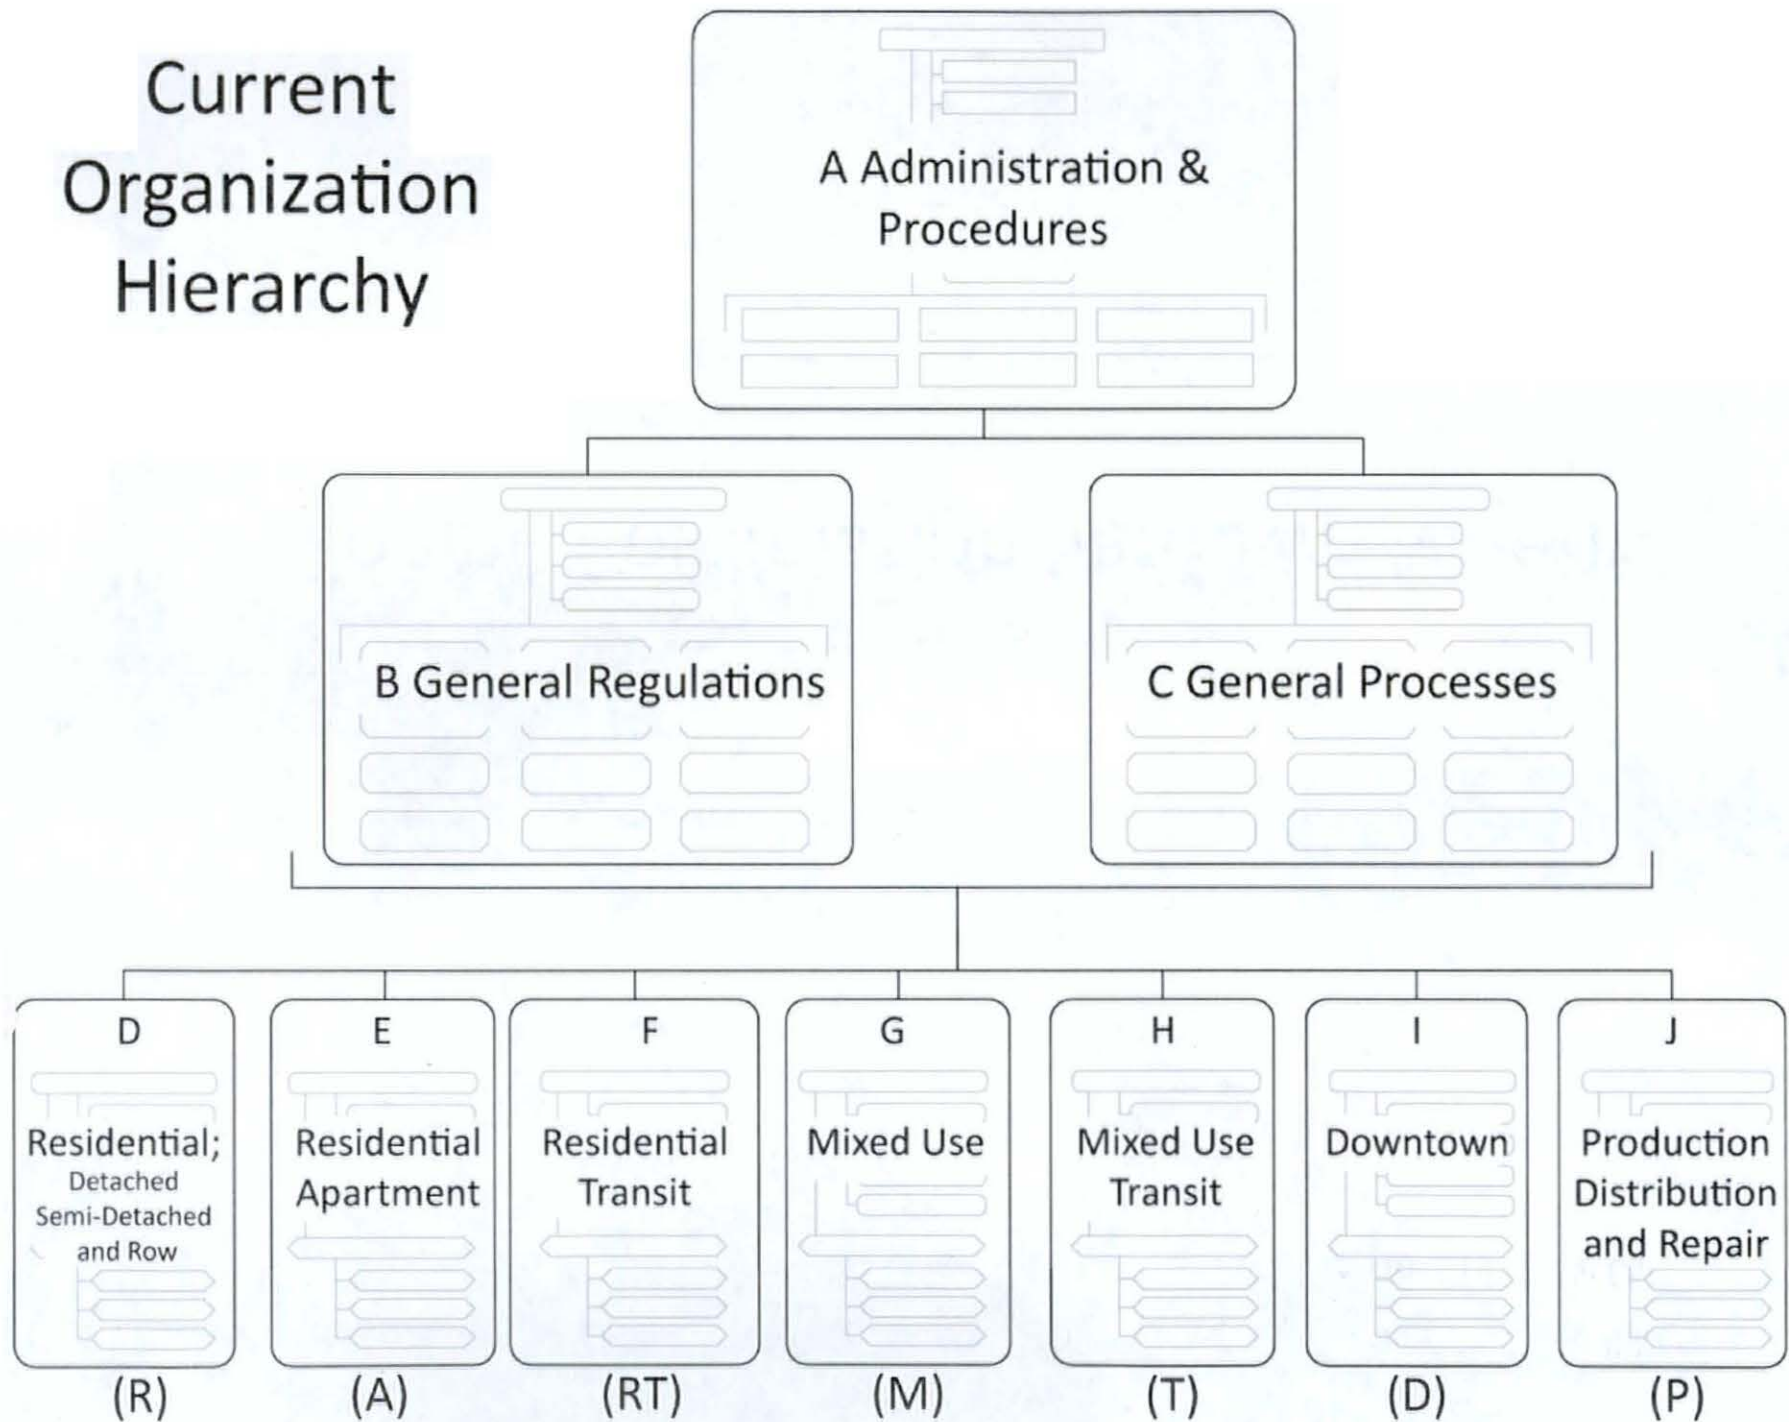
Current Organization Hierarchy

A Administration & Procedures

B General Regulations

C General Processes

D
Residential;
Detached
Semi-Detached
and Row
(R)

E
Residential Apartment
(A)

F
Residential Transit
(RT)

G
Mixed Use
(M)

H
Mixed Use Transit
(T)

I
Downtown
(D)

J
Production Distribution and Repair
(P)